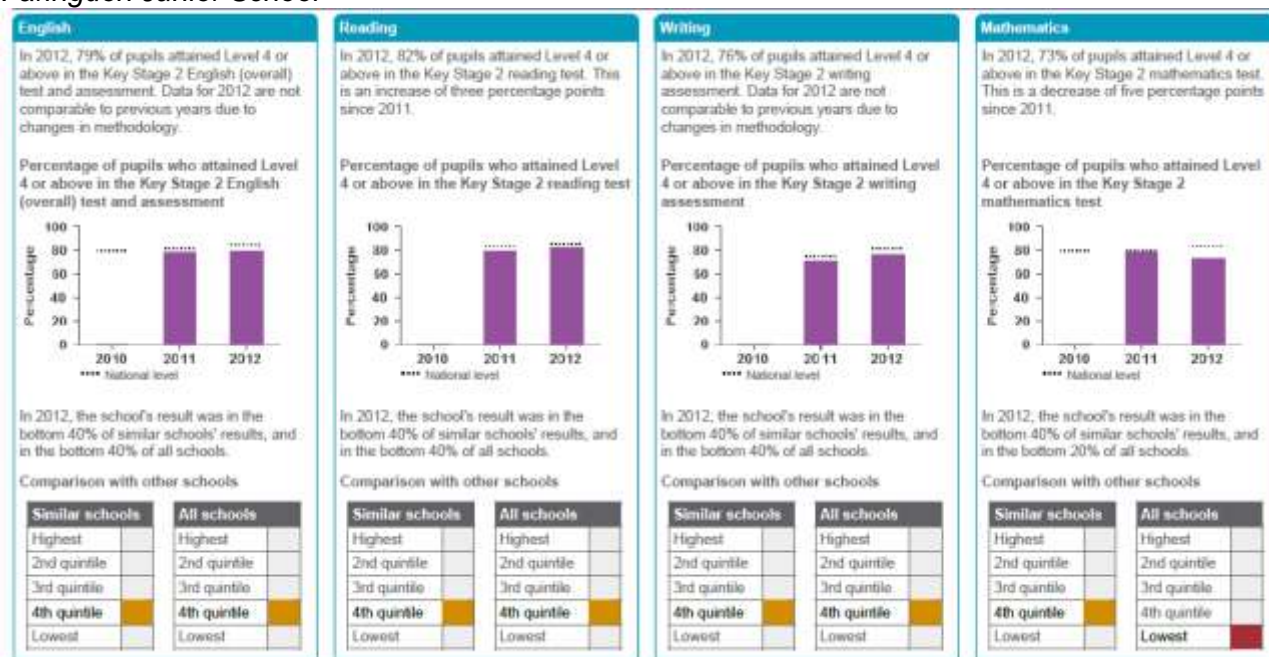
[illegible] Junior School

English

In 2012, 79% of pupils attained Level 4 or above in the Key Stage 2 English (overall) test and assessment. Data for 2012 are not comparable to previous years due to changes in methodology.

Percentage of pupils who attained Level 4 or above in the Key Stage 2 English (overall) test and assessment

Percentage
100
80
60
40
20
0
2010 2011 2012
**** National level

In 2012, the school's result was in the bottom 40% of similar schools' results, and in the bottom 40% of all schools.

Comparison with other schools

| Similar schools | |
|---|---|
| Highest | |
| 2nd quintile | |
| 3rd quintile | |
| 4th quintile | |
| Lowest | |

| All schools | |
|---|---|
| Highest | |
| 2nd quintile | |
| 3rd quintile | |
| 4th quintile | |
| Lowest | |

Reading

In 2012, 82% of pupils attained Level 4 or above in the Key Stage 2 reading test. This is an increase of three percentage points since 2011.

Percentage of pupils who attained Level 4 or above in the Key Stage 2 reading test

Percentage
100
80
60
40
20
0
2010 2011 2012
**** National level

In 2012, the school's result was in the bottom 40% of similar schools' results, and in the bottom 40% of all schools.

Comparison with other schools

| Similar schools | |
|---|---|
| Highest | |
| 2nd quintile | |
| 3rd quintile | |
| 4th quintile | |
| Lowest | |

| All schools | |
|---|---|
| Highest | |
| 2nd quintile | |
| 3rd quintile | |
| 4th quintile | |
| Lowest | |

Writing

In 2012, 76% of pupils attained Level 4 or above in the Key Stage 2 writing assessment. Data for 2012 are not comparable to previous years due to changes in methodology.

Percentage of pupils who attained Level 4 or above in the Key Stage 2 writing assessment

Percentage
100
80
60
40
20
0
2010 2011 2012
**** National level

In 2012, the school's result was in the bottom 40% of similar schools' results, and in the bottom 40% of all schools.

Comparison with other schools

| Similar schools | |
|---|---|
| Highest | |
| 2nd quintile | |
| 3rd quintile | |
| 4th quintile | |
| Lowest | |

| All schools | |
|---|---|
| Highest | |
| 2nd quintile | |
| 3rd quintile | |
| 4th quintile | |
| Lowest | |

Mathematics

In 2012, 73% of pupils attained Level 4 or above in the Key Stage 2 mathematics test. This is a decrease of five percentage points since 2011.

Percentage of pupils who attained Level 4 or above in the Key Stage 2 mathematics test

Percentage
100
80
60
40
20
0
2010 2011 2012
**** National level

In 2012, the school's result was in the bottom 40% of similar schools' results, and in the bottom 20% of all schools.

Comparison with other schools

| Similar schools | |
|---|---|
| Highest | |
| 2nd quintile | |
| 3rd quintile | |
| 4th quintile | |
| Lowest | |

| All schools | |
|---|---|
| Highest | |
| 2nd quintile | |
| 3rd quintile | |
| 4th quintile | |
| Lowest | |